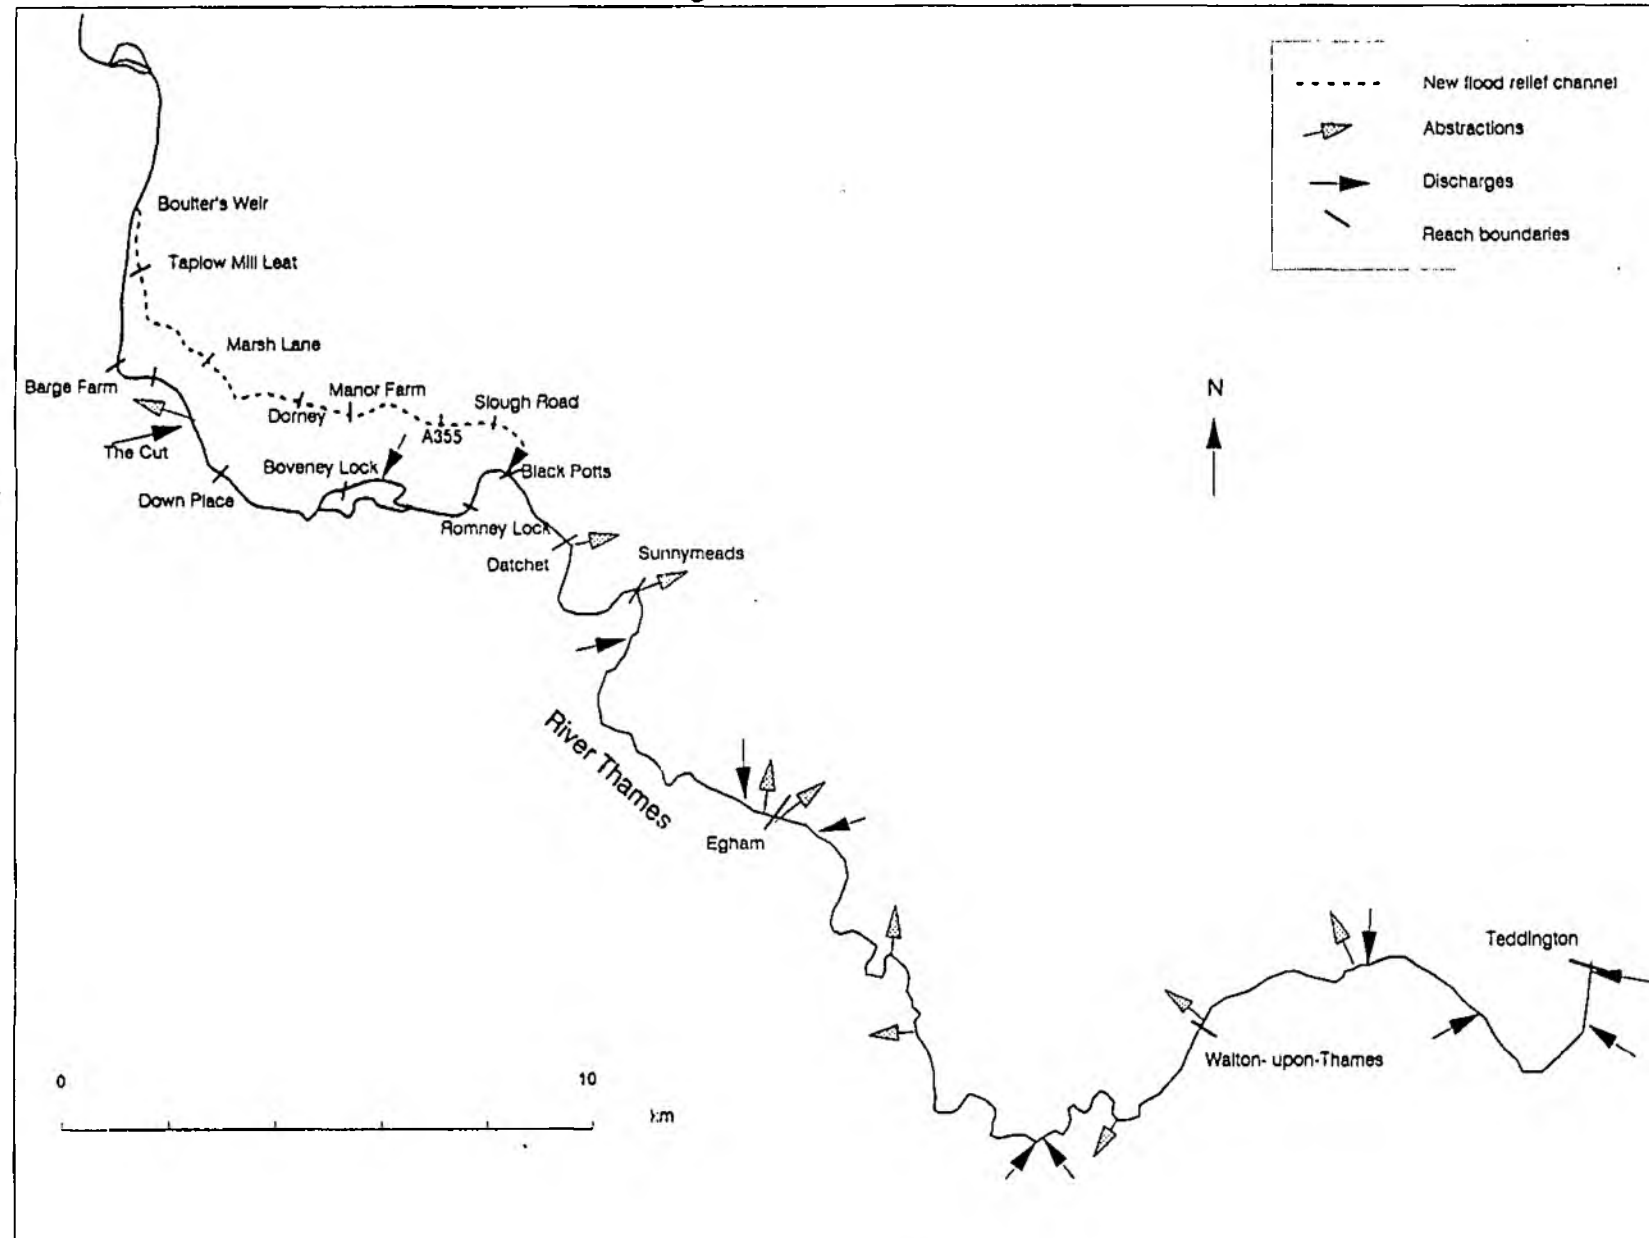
New flood relief channel
Abstractions
Discharges
Reach boundaries

Boulter's Weir
Taplow Mill Leat
Marsh Lane
Barge Farm
Manor Farm
Dorney
Slough Road
A355
The Cut
Boveney Lock
Black Potts
Down Place
Romney Lock
Datchet
Sunnymeads
N
River Thames
Egham
Teddington
Walton- upon-Thames
0
10
km